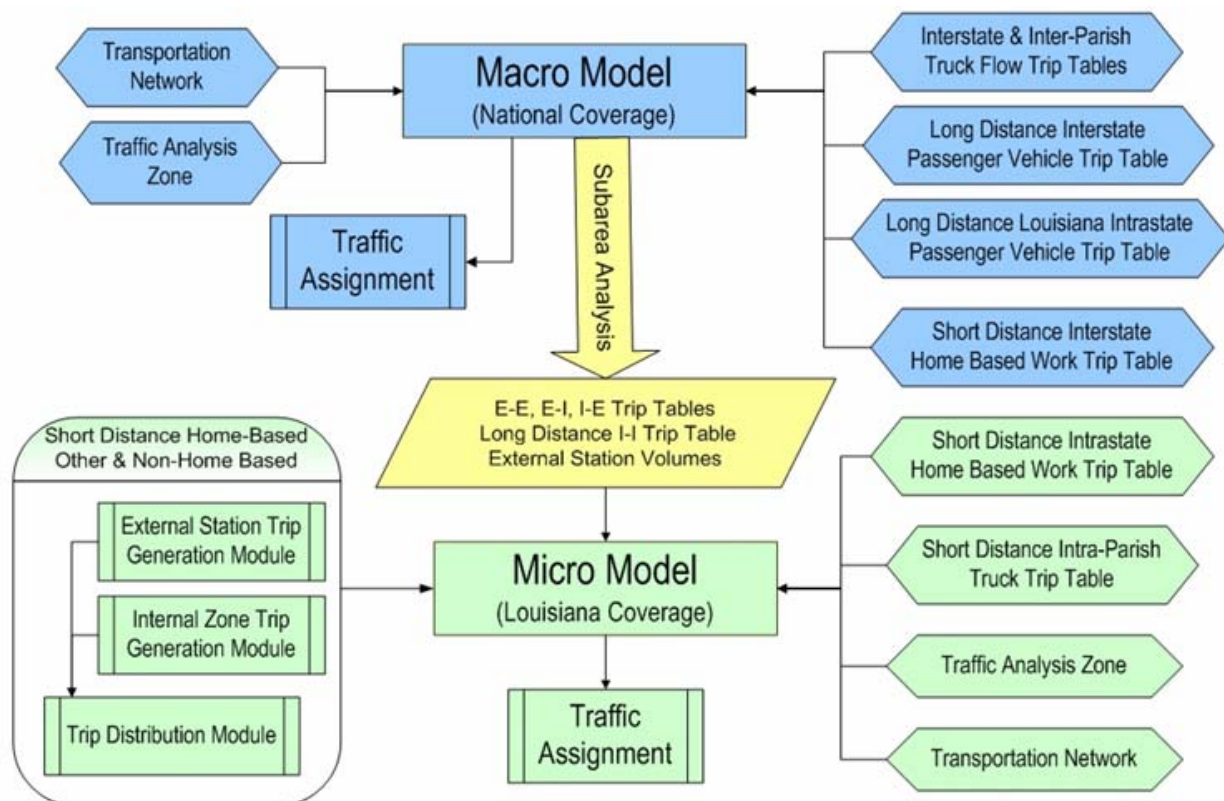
Transportation Network

Traffic Analysis Zone

Macro Model
(National Coverage)

Interstate & Inter-Parish Truck Flow Trip Tables

Long Distance Interstate Passenger Vehicle Trip Table

Long Distance Louisiana Intrastate Passenger Vehicle Trip Table

Short Distance Interstate Home Based Work Trip Table

Traffic Assignment

Subarea Analysis

E-E, E-I, I-E Trip Tables
Long Distance I-I Trip Table
External Station Volumes

Short Distance Home-Based Other & Non-Home Based

External Station Trip Generation Module

Internal Zone Trip Generation Module

Trip Distribution Module

Micro Model
(Louisiana Coverage)

Traffic Assignment

Short Distance Intrastate Home Based Work Trip Table

Short Distance Intra-Parish Truck Trip Table

Traffic Analysis Zone

Transportation Network